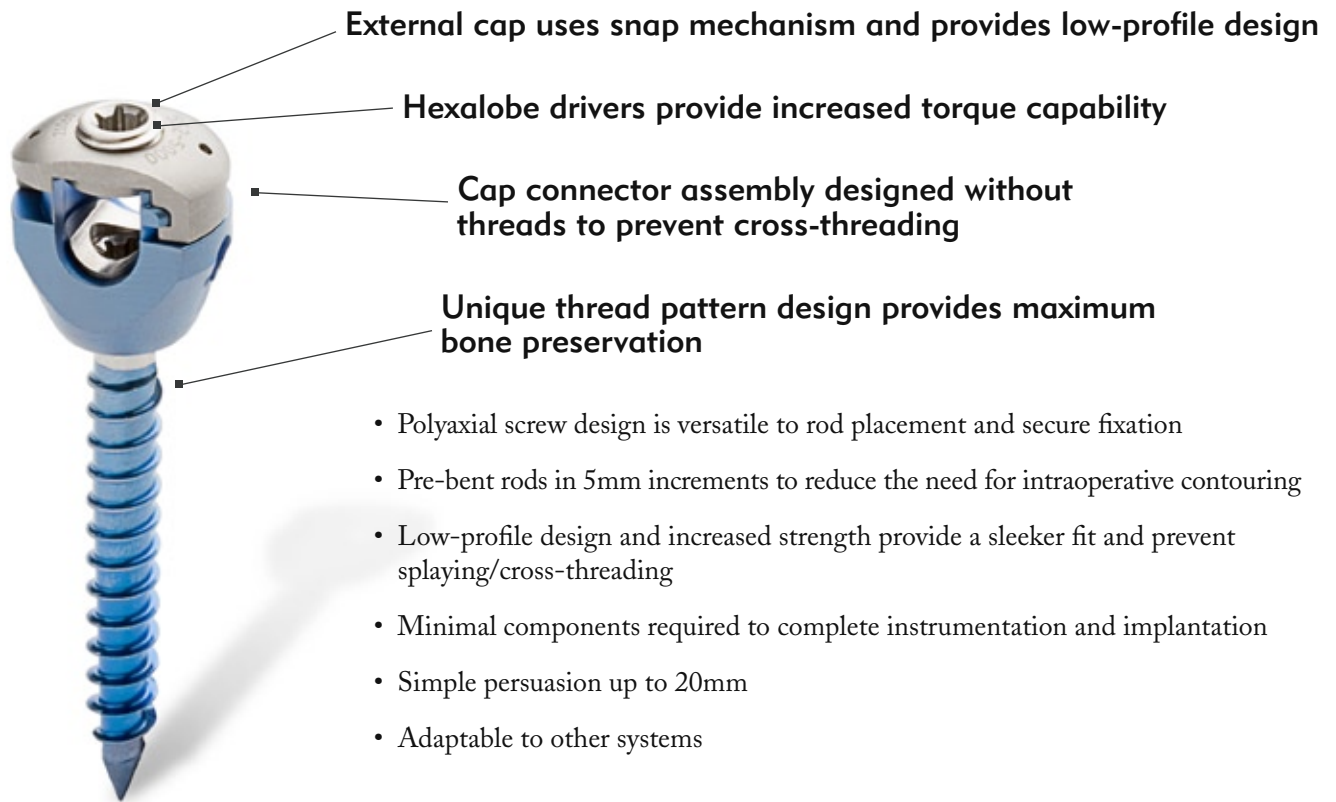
External cap uses snap mechanism and provides low-profile design

Hexalobe drivers provide increased torque capability

Cap connector assembly designed without threads to prevent cross-threading

Unique thread pattern design provides maximum bone preservation

• Polyaxial screw design is versatile to rod placement and secure fixation

• Pre-bent rods in 5mm increments to reduce the need for intraoperative contouring

• Low-profile design and increased strength provide a sleeker fit and prevent splaying/cross-threading

• Minimal components required to complete instrumentation and implantation

• Simple persuasion up to 20mm

• Adaptable to other systems